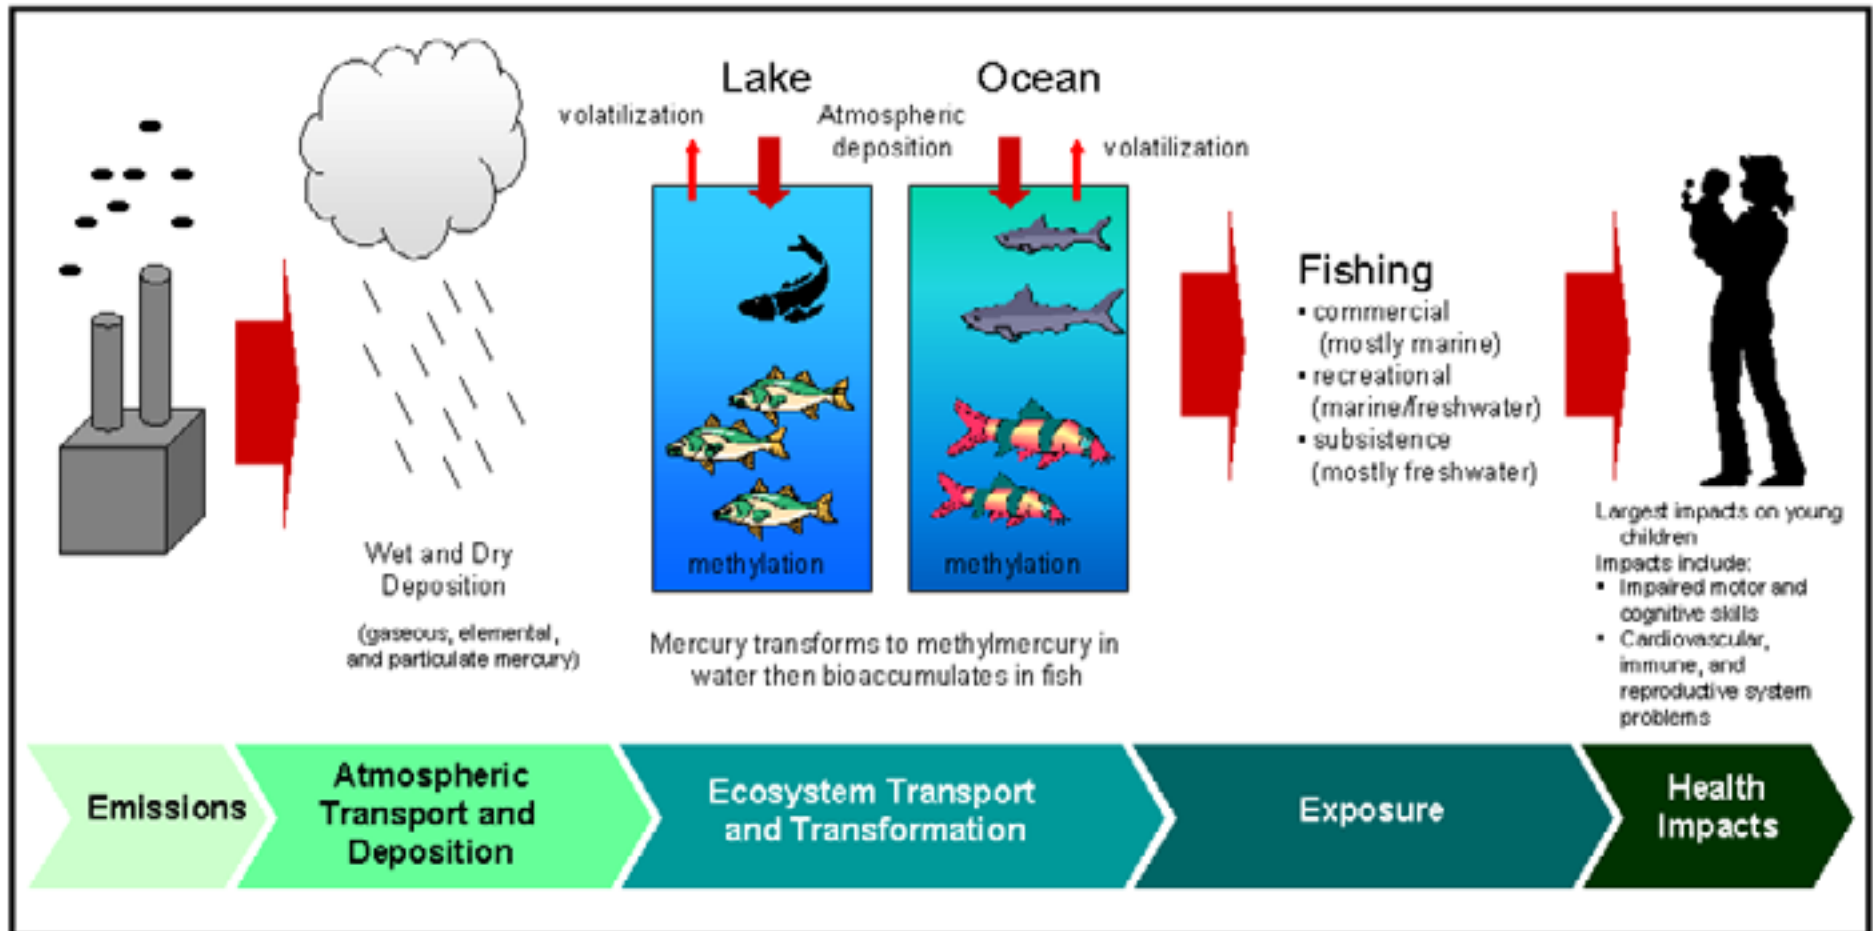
Lake

Ocean

volatilization

Atmospheric deposition

volatilization

methylation

methylation

Wet and Dry Deposition

(gaseous, elemental, and particulate mercury)

Mercury transforms to methylmercury in water then bioaccumulates in fish

Fishing
• commercial (mostly marine)
• recreational (marine/freshwater)
• subsistence (mostly freshwater)

Largest impacts on young children
Impacts include:
• Impaired motor and cognitive skills
• Cardiovascular, immune, and reproductive system problems

Emissions

Atmospheric Transport and Deposition

Ecosystem Transport and Transformation

Exposure

Health Impacts